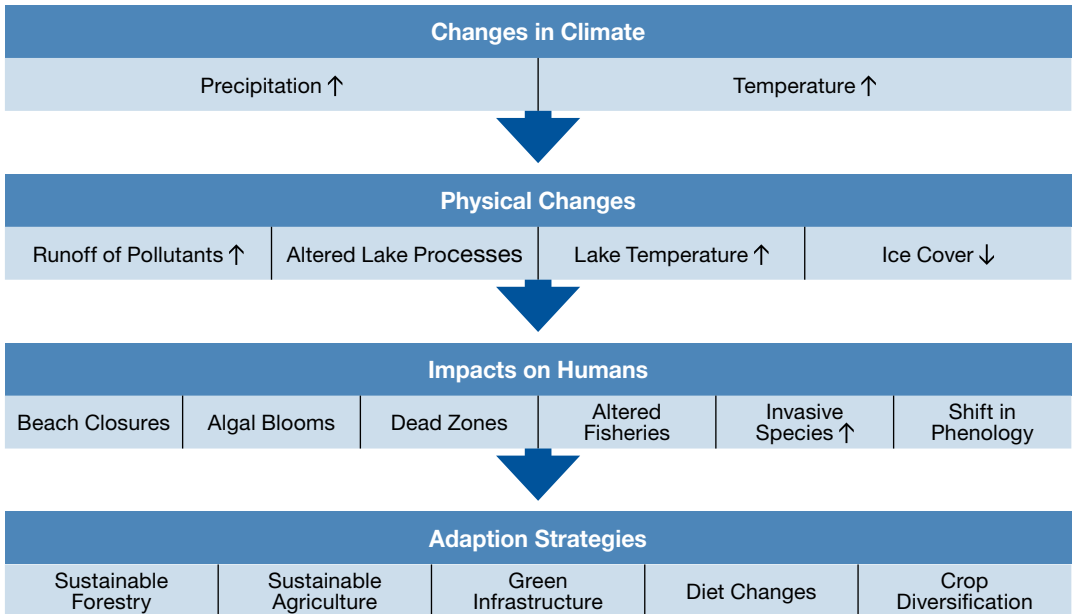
Changes in Climate

| Precipitation ↑ | Temperature ↑ |
|---|---|

Physical Changes

| Runoff of Pollutants ↑ | Altered Lake Processes | Lake Temperature ↑ | Ice Cover ↓ |
|---|---|---|---|

Impacts on Humans

| Beach Closures | Algal Blooms | Dead Zones | Altered Fisheries | Invasive Species ↑ | Shift in Phenology |
|---|---|---|---|---|---|

Adaption Strategies

| Sustainable Forestry | Sustainable Agriculture | Green Infrastructure | Diet Changes | Crop Diversification |
|---|---|---|---|---|